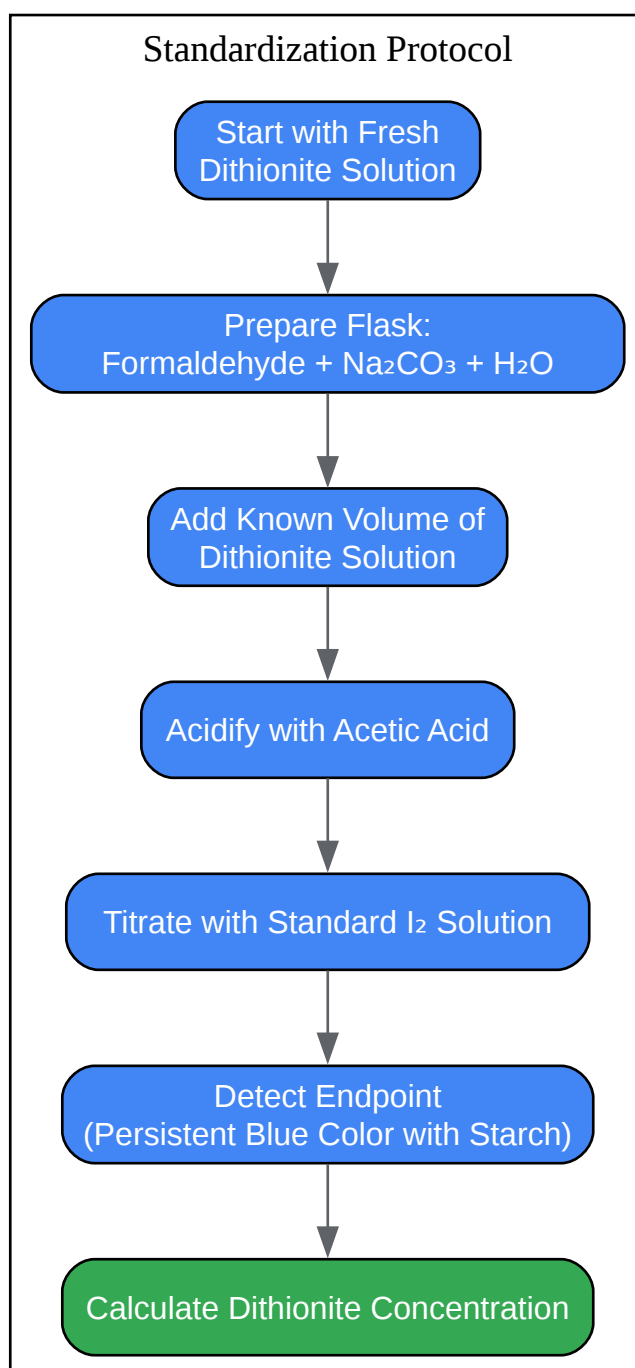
Standardization Protocol

Start with Fresh Dithionite Solution

Prepare Flask: Formaldehyde + $Na_2CO_3$ + $H_2O$

Add Known Volume of Dithionite Solution

Acidify with Acetic Acid

Titrate with Standard $I_2$ Solution

Detect Endpoint (Persistent Blue Color with Starch)

Calculate Dithionite Concentration